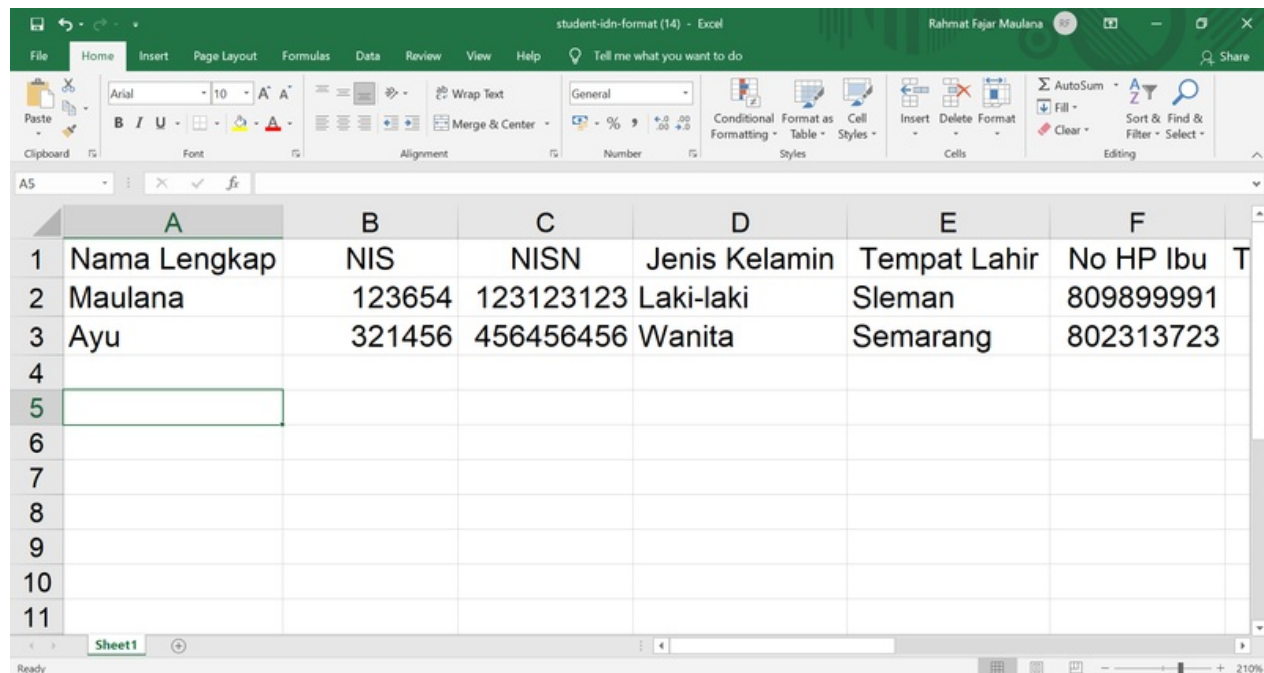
student-idn-format (14) - Excel
Rahmat Fajar Maulana RF

File Home Insert Page Layout Formulas Data Review View Help Tell me what you want to do Share

Paste
Clipboard
Arial 10 A A
B I U
Font
Wrap Text
Merge & Center
Alignment
General
% ,
Number
Conditional Formatting Format as Table Cell Styles
Styles
Insert Delete Format
Cells
AutoSum
Fill
Clear
Sort & Filter Find & Select
Editing

A5 $f_x$

| | A | B | C | D | E | F | |
|---|---|---|---|---|---|---|---|
| 1 | Nama Lengkap | NIS | NISN | Jenis Kelamin | Tempat Lahir | No HP Ibu | T |
| 2 | Maulana | 123654 | 123123123 | Laki-laki | Sleman | 809899991 | |
| 3 | Ayu | 321456 | 456456456 | Wanita | Semarang | 802313723 | |
| 4 | | | | | | | |
| 5 | | | | | | | |
| 6 | | | | | | | |
| 7 | | | | | | | |
| 8 | | | | | | | |
| 9 | | | | | | | |
| 10 | | | | | | | |
| 11 | | | | | | | |

Sheet1

Ready
210%